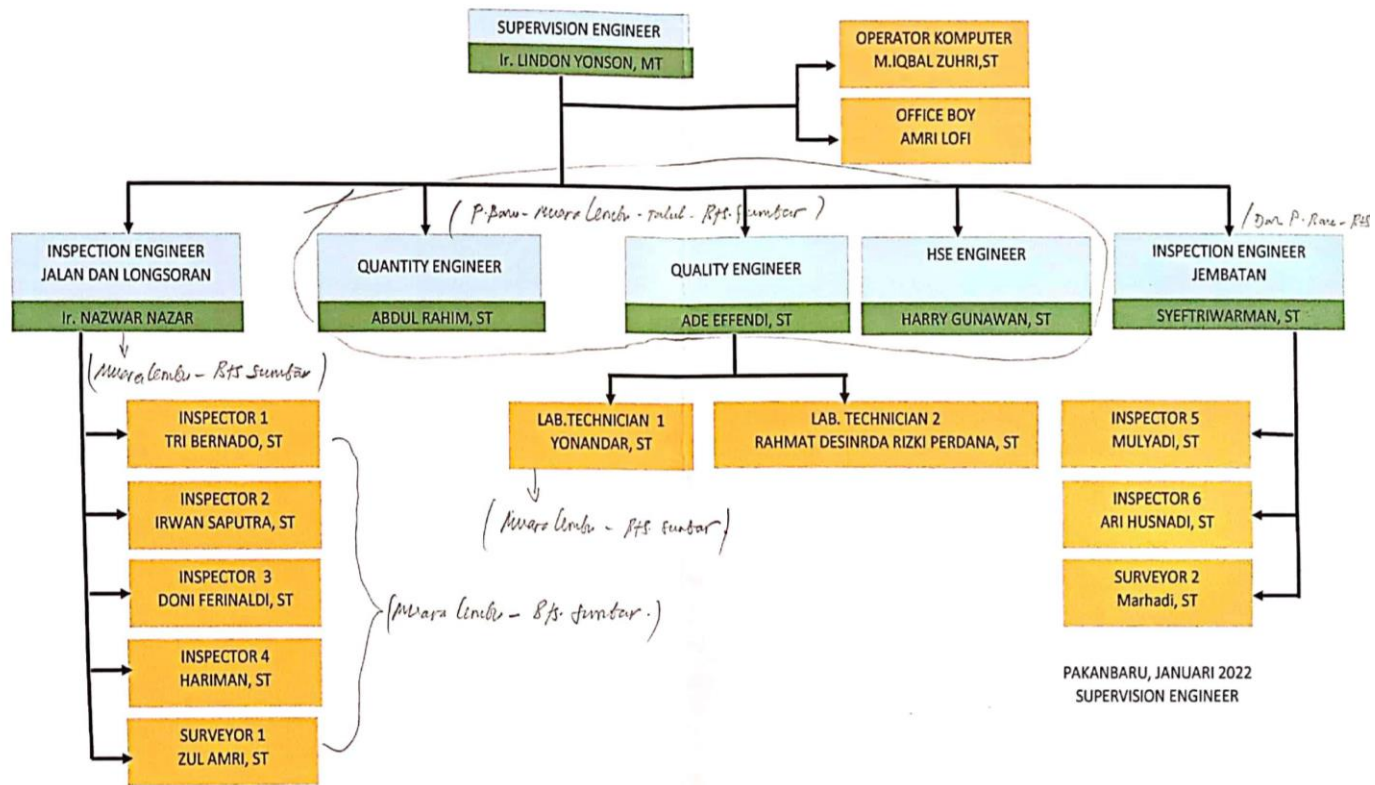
SUPERVISION ENGINEER
Ir. LINDON YONSON, MT

OPERATOR KOMPUTER
M.IQBAL ZUHRI,ST

OFFICE BOY
AMRI LOFI

( P. Baru - Muara Lembu - Taluk - Bts. Sumbar )

/ Dari P. Baru - Bts

INSPECTION ENGINEER
JALAN DAN LONGSORAN
Ir. NAZWAR NAZAR

QUANTITY ENGINEER
ABDUL RAHIM, ST

QUALITY ENGINEER
ADE EFFENDI, ST

HSE ENGINEER
HARRY GUNAWAN, ST

INSPECTION ENGINEER
JEMBATAN
SYEFTRIWARMAN, ST

( Muara Lembu - Bts Sumbar )

INSPECTOR 1
TRI BERNADO, ST

INSPECTOR 2
IRWAN SAPUTRA, ST

INSPECTOR 3
DONI FERINALDI, ST

INSPECTOR 4
HARIMAN, ST

SURVEYOR 1
ZUL AMRI, ST

(Muara Lembu - Bts. Sumbar.)

LAB.TECHNICIAN 1
YONANDAR, ST

( Muara Lembu - Bts. Sumbar)

LAB. TECHNICIAN 2
RAHMAT DESINRDA RIZKI PERDANA, ST

INSPECTOR 5
MULYADI, ST

INSPECTOR 6
ARI HUSNADI, ST

SURVEYOR 2
Marhadi, ST

PAKANBARU, JANUARI 2022
SUPERVISION ENGINEER